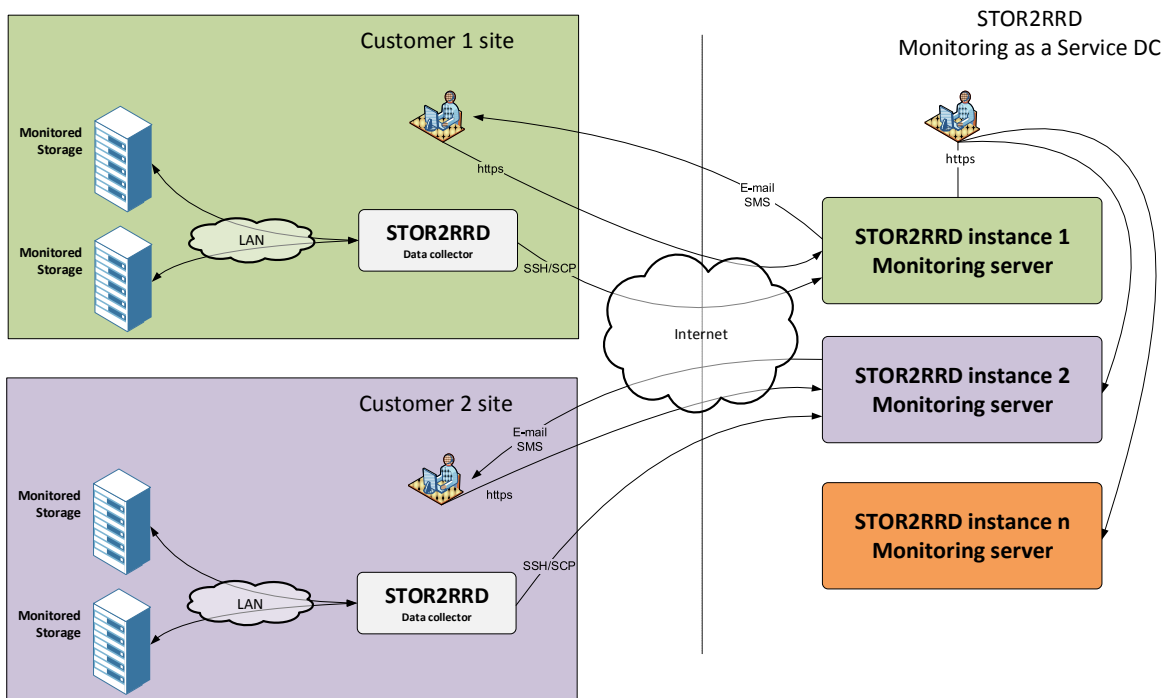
Customer 1 site

Monitored Storage

Monitored Storage

LAN

STOR2RRD
Data collector

https

SSH/SCP

STOR2RRD
Monitoring as a Service DC

https

E-mail
SMS

STOR2RRD instance 1
Monitoring server

Internet

STOR2RRD instance 2
Monitoring server

Customer 2 site

E-mail
SMS

https

Monitored Storage

Monitored Storage

LAN

STOR2RRD
Data collector

SSH/SCP

STOR2RRD instance n
Monitoring server